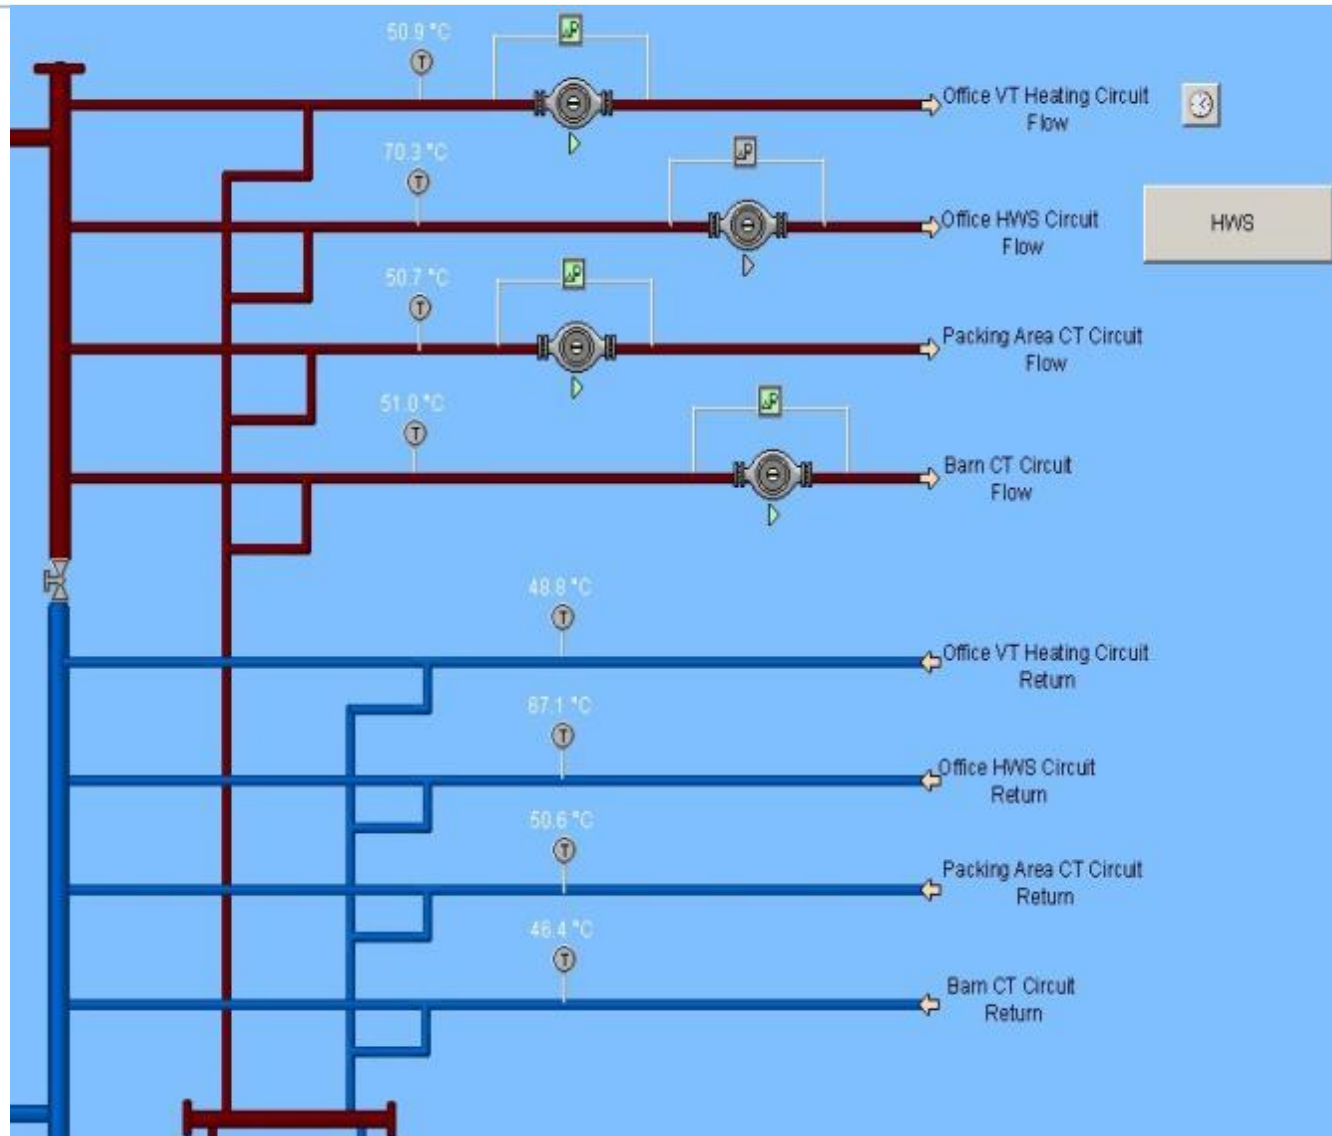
50.9 °C
T
Office VT Heating Circuit Flow

70.3 °C
T
Office HWS Circuit Flow

HWS

50.7 °C
T
Packing Area CT Circuit Flow

51.0 °C
T
Barn CT Circuit Flow

48.8 °C
T
Office VT Heating Circuit Return

67.1 °C
T
Office HWS Circuit Return

50.6 °C
T
Packing Area CT Circuit Return

46.4 °C
T
Barn CT Circuit Return